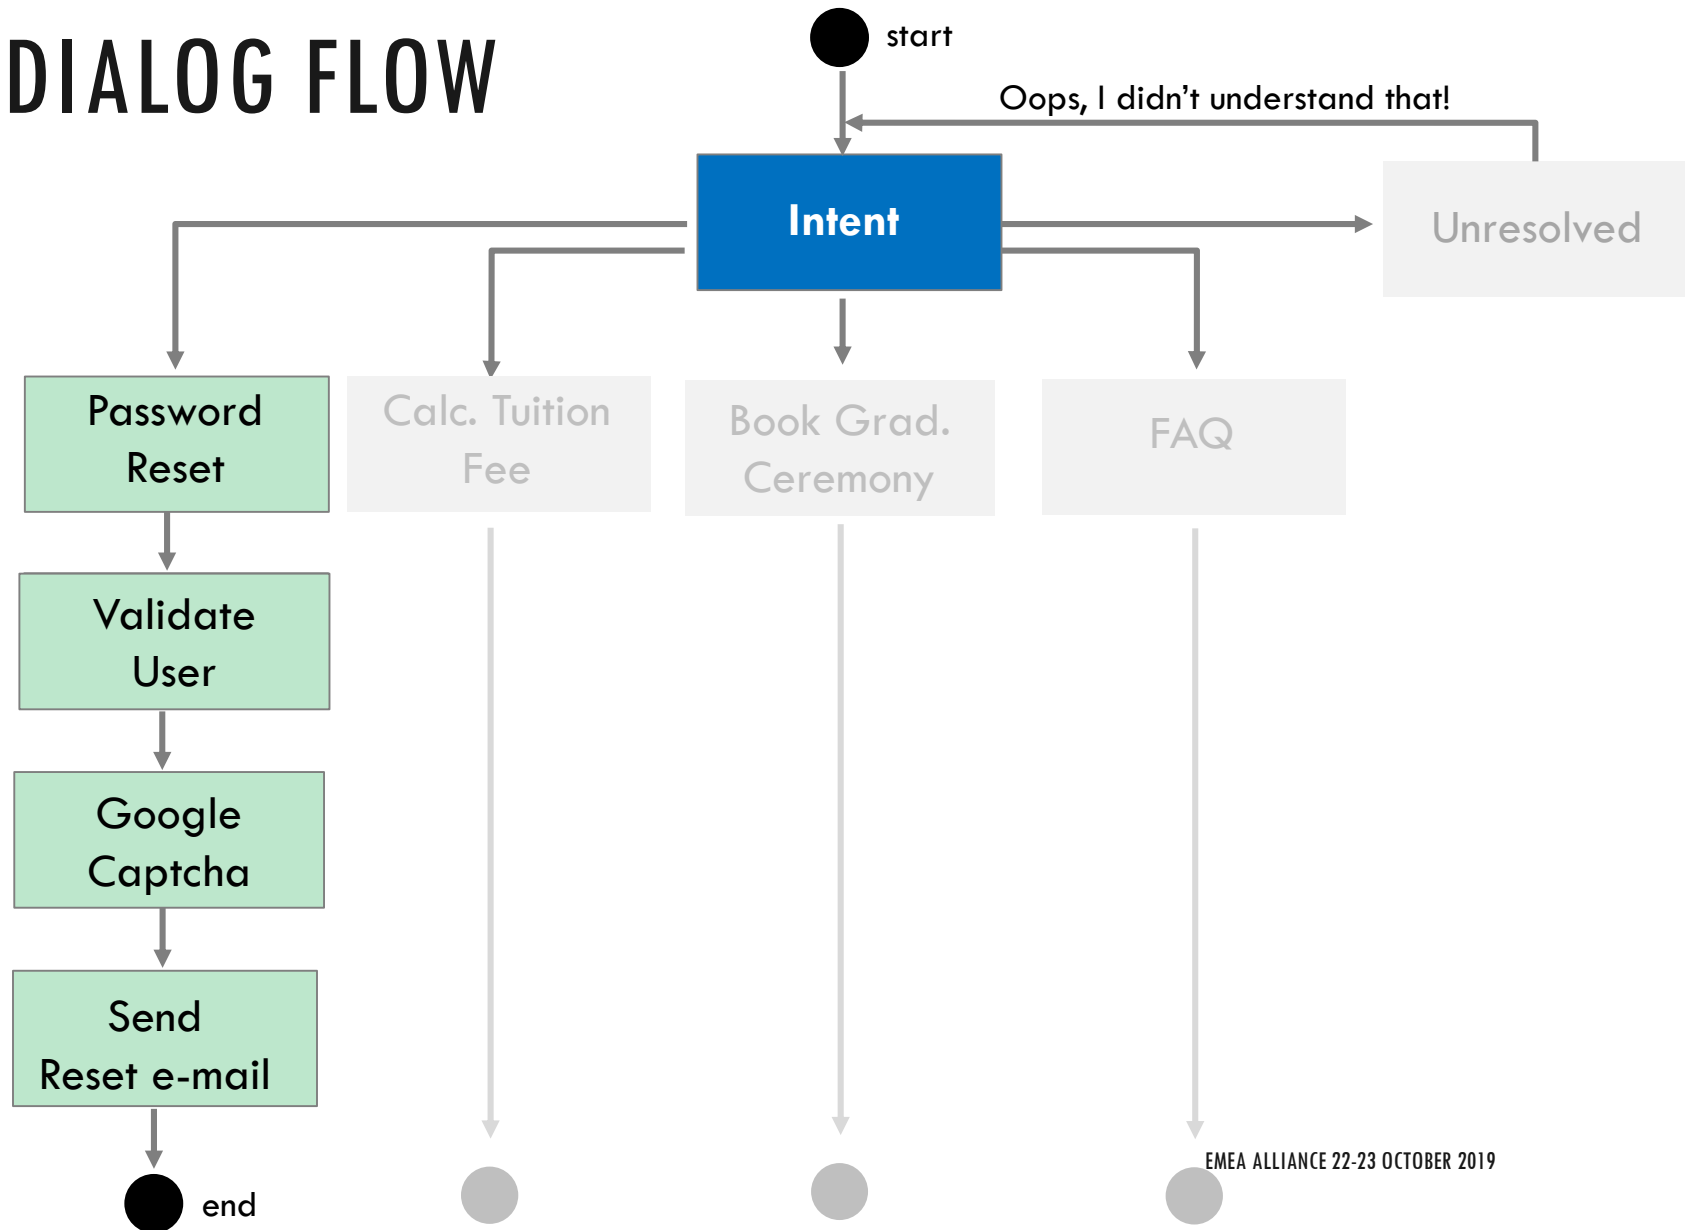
DIALOG FLOW

start

Oops, I didn't understand that!

Intent

Unresolved

Password Reset

Calc. Tuition Fee

Book Grad. Ceremony

FAQ

Validate User

Google Captcha

Send Reset e-mail

end

EMEA ALLIANCE 22-23 OCTOBER 2019